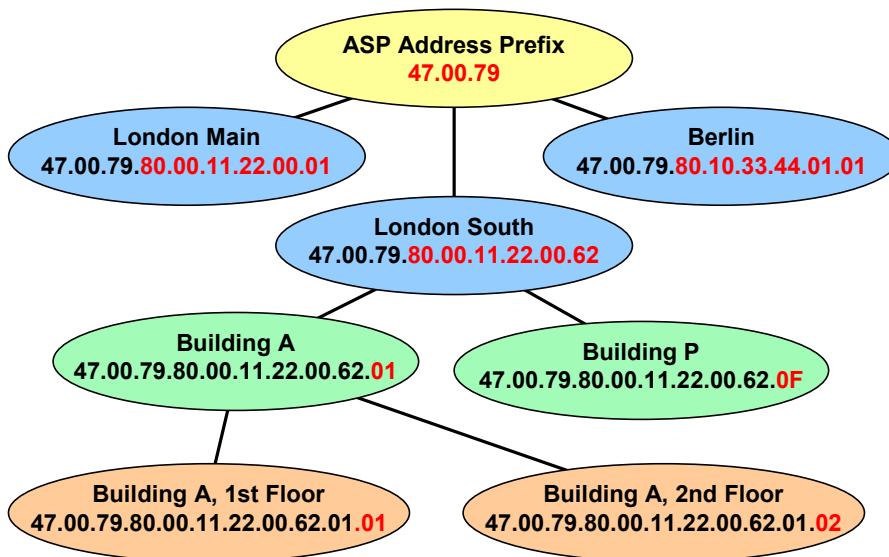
ASP Address Prefix
47.00.79

London Main
47.00.79.80.00.11.22.00.01

Berlin
47.00.79.80.10.33.44.01.01

London South
47.00.79.80.00.11.22.00.62

Building A
47.00.79.80.00.11.22.00.62.01

Building P
47.00.79.80.00.11.22.00.62.0F

Building A, 1st Floor
47.00.79.80.00.11.22.00.62.01.01

Building A, 2nd Floor
47.00.79.80.00.11.22.00.62.01.02